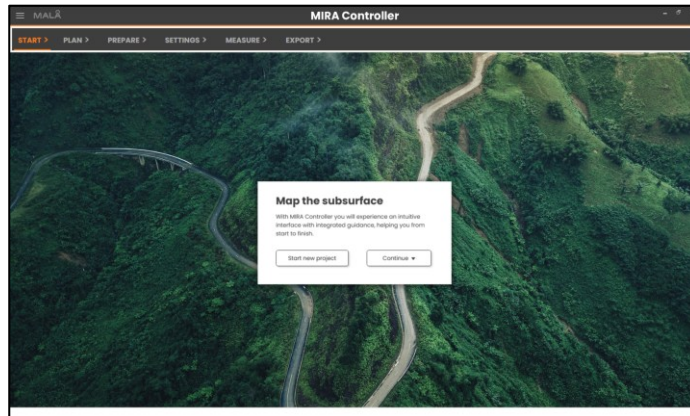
≡ MALÅ

MIRA Controller

START > PLAN > PREPARE > SETTINGS > MEASURE > EXPORT >

Map the subsurface

With MIRA Controller you will experience an intuitive interface with integrated guidance, helping you from start to finish.

Start new project

Continue ▾